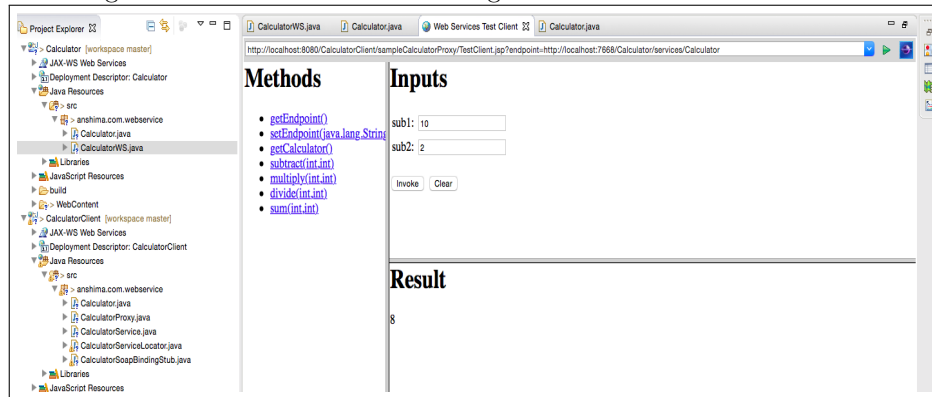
Project Explorer

> Calculator [workspace master]
JAX-WS Web Services
Deployment Descriptor: Calculator
Java Resources
> src
> anshima.com.webservice
Calculator.java
CalculatorWS.java
Libraries
JavaScript Resources
build
> WebContent
> CalculatorClient [workspace master]
JAX-WS Web Services
Deployment Descriptor: CalculatorClient
Java Resources
> src
> anshima.com.webservice
Calculator.java
CalculatorProxy.java
CalculatorService.java
CalculatorServiceLocator.java
CalculatorSoapBindingStub.java
Libraries
JavaScript Resources

CalculatorWS.java | Calculator.java | Web Services Test Client | Calculator.java

http://localhost:8080/CalculatorClient/sampleCalculatorProxy/TestClient.jsp?endpoint=http://localhost:7668/Calculator/services/Calculator

Methods

- getEndpoint()
- setEndpoint(java.lang.String
- getCalculator()
- subtract(int,int)
- multiply(int,int)
- divide(int,int)
- sum(int,int)

Inputs

sub1: 10

sub2: 2

Invoke Clear

Result

8